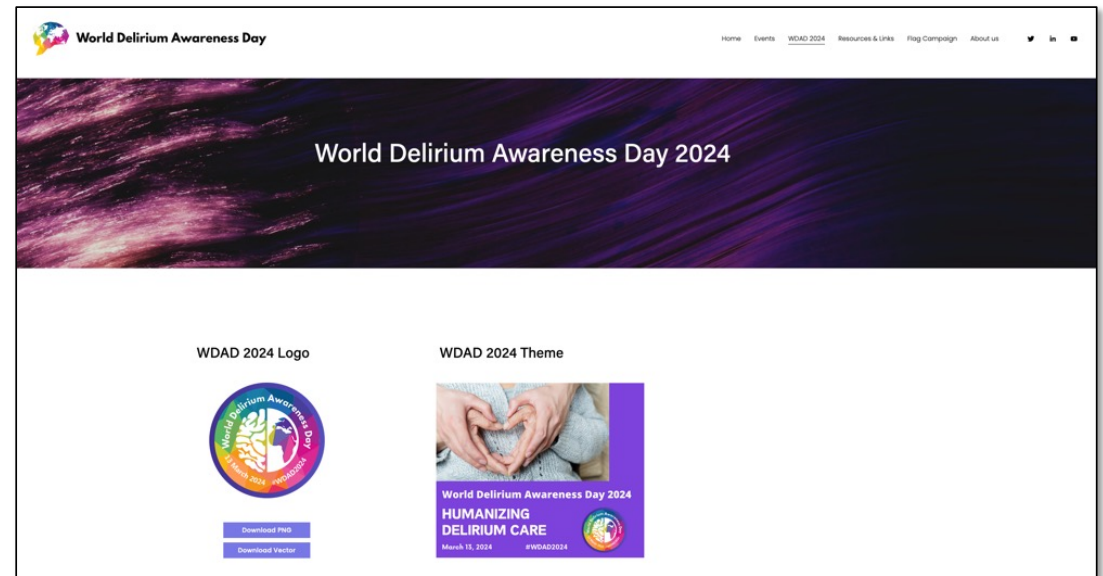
World Delirium Awareness Day

Home Events WDAD 2024 Resources & Links Flag Campaign About us

World Delirium Awareness Day 2024

WDAD 2024 Logo

World Delirium Awareness Day
13 March 2024 #WDAD2024

Download PNG
Download Vector

WDAD 2024 Theme

World Delirium Awareness Day 2024
HUMANIZING DELIRIUM CARE
March 13, 2024 #WDAD2024